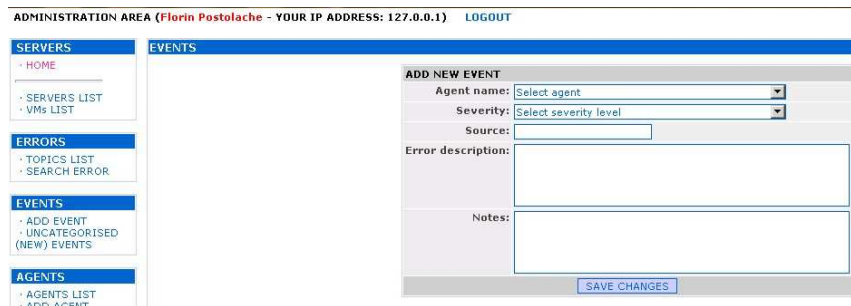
ADMINISTRATION AREA (Florin Postolache - YOUR IP ADDRESS: 127.0.0.1) LOGOUT

SERVERS
· HOME
· SERVERS LIST
· VMs LIST

ERRORS
· TOPICS LIST
· SEARCH ERROR

EVENTS
· ADD EVENT
· UNCATEGORISED (NEW) EVENTS

AGENTS
· AGENTS LIST
· ADD AGENT

EVENTS

ADD NEW EVENT
Agent name: Select agent
Severity: Select severity level
Source:
Error description:
Notes:
SAVE CHANGES